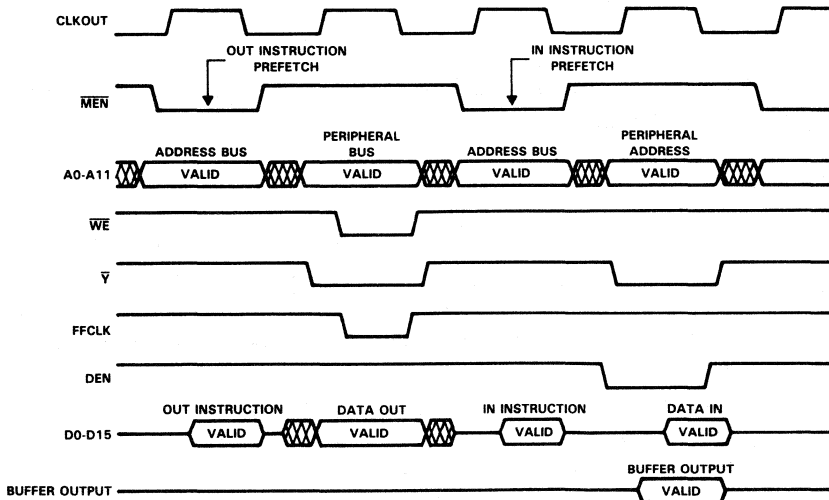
CLKOUT

OUT INSTRUCTION PREFETCH

IN INSTRUCTION PREFETCH

$\overline{MEN}$

ADDRESS BUS

PERIPHERAL BUS

ADDRESS BUS

PERIPHERAL ADDRESS

A0-A11

VALID

VALID

VALID

VALID

$\overline{WE}$

$\overline{Y}$

FFCLK

DEN

OUT INSTRUCTION

DATA OUT

IN INSTRUCTION

DATA IN

D0-D15

VALID

VALID

VALID

VALID

BUFFER OUTPUT

BUFFER OUTPUT

VALID